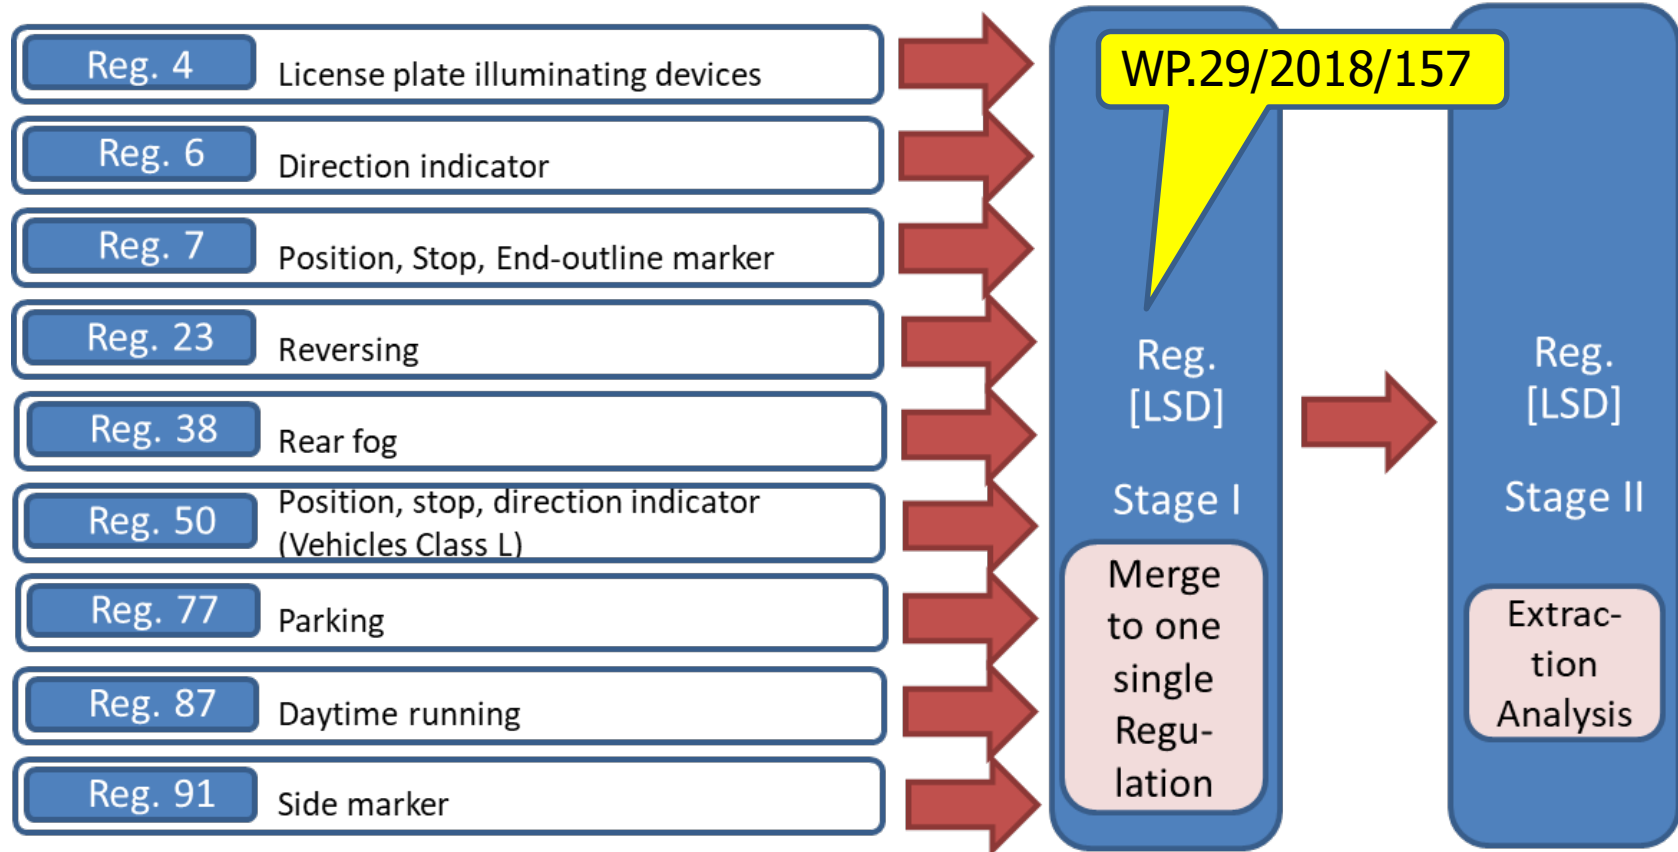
Reg. 4 License plate illuminating devices

Reg. 6 Direction indicator

Reg. 7 Position, Stop, End-outline marker

Reg. 23 Reversing

Reg. 38 Rear fog

Reg. 50 Position, stop, direction indicator (Vehicles Class L)

Reg. 77 Parking

Reg. 87 Daytime running

Reg. 91 Side marker

WP.29/2018/157

Reg. [LSD]

Stage I

Merge to one single Regulation

Reg. [LSD]

Stage II

Extraction Analysis